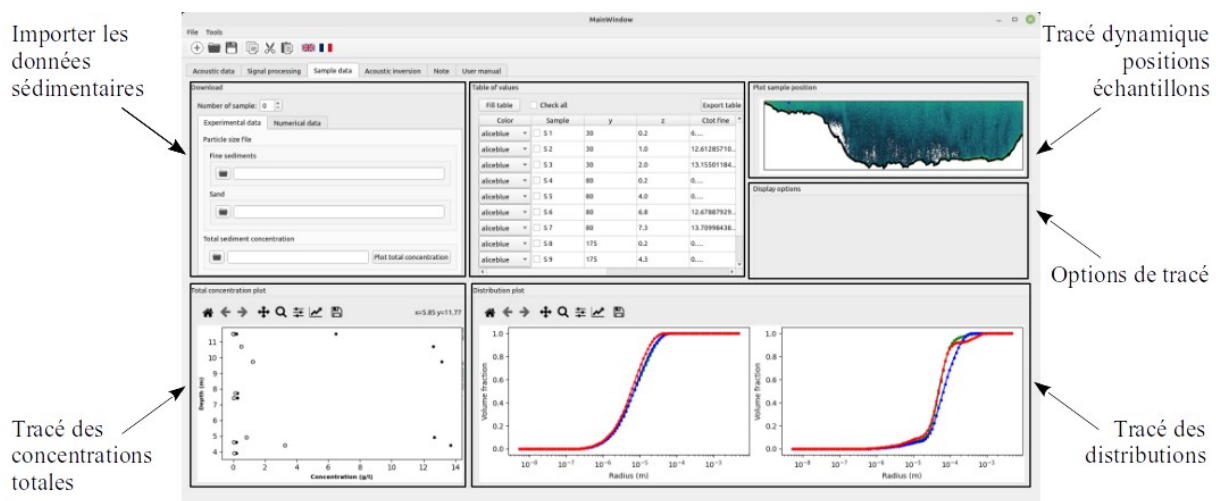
Importer les données sédimentaires

MainWindow

File Tools

Acoustic data | Signal processing | Sample data | Acoustic inversion | Note | User manual

Download

Number of sample: 0

Experimental data | Numerical data

Particle size file

Fine sediments

Sand

Total sediment concentration

Plot total concentration

Table of values

Fill table | Check all | Export table

| Color | Sample | y | z | Ctot fine |
|---|---|---|---|---|
| aliceblue | S 1 | 30 | 0.2 | 6.... |
| aliceblue | S 2 | 30 | 1.0 | 12.61285710... |
| aliceblue | S 3 | 30 | 2.0 | 13.15501184... |
| aliceblue | S 4 | 80 | 0.2 | 0.... |
| aliceblue | S 5 | 80 | 4.0 | 0.... |
| aliceblue | S 6 | 80 | 6.8 | 12.67887929... |
| aliceblue | S 7 | 80 | 7.3 | 13.70998438... |
| aliceblue | S 8 | 175 | 0.2 | 0.... |
| aliceblue | S 9 | 175 | 4.3 | 0.... |

Plot sample position

Display options

Tracé dynamique positions échantillons

Options de tracé

Total concentration plot

x=5.85 y=11.77

Depth (m)

Concentration (g/l)

Distribution plot

Volume fraction

Radius (m)

Tracé des concentrations totales

Tracé des distributions